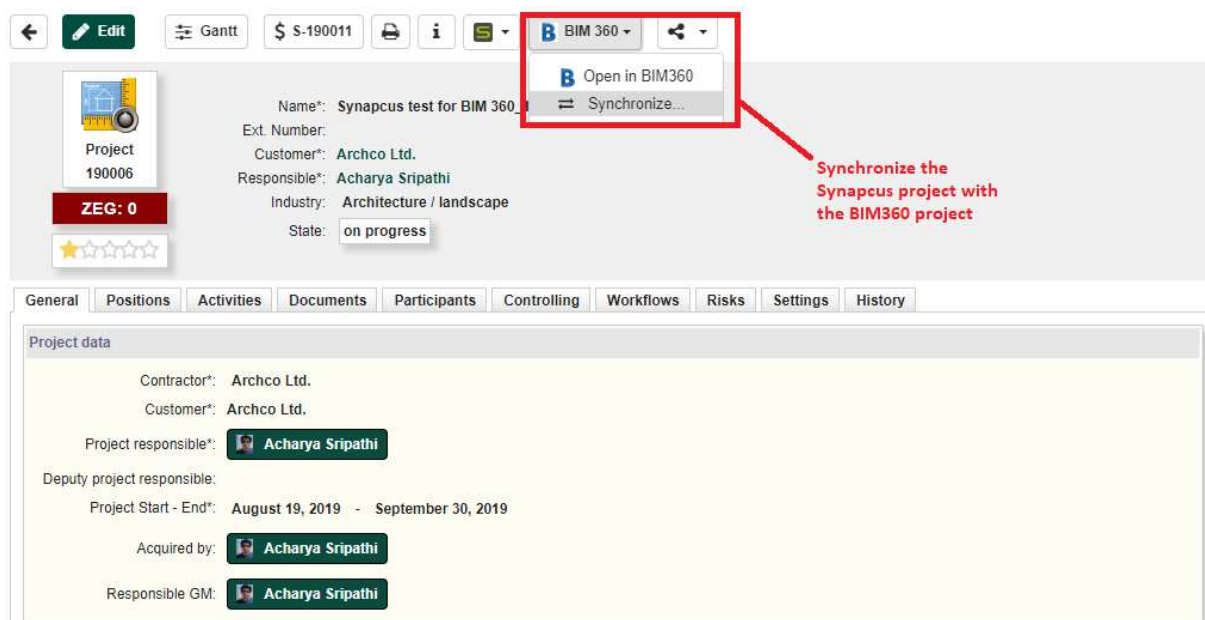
Edit Gantt S-190011 BIM 360

Open in BIM360
Synchronize...

Project
190006
ZEG: 0

Name*: Synapcus test for BIM 360_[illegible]
Ext. Number:
Customer*: Archco Ltd.
Responsible*: Acharya Sripathi
Industry: Architecture / landscape
State: on progress

Synchronize the Synapcus project with the BIM360 project

General | Positions | Activities | Documents | Participants | Controlling | Workflows | Risks | Settings | History

Project data

Contractor*: Archco Ltd.
Customer*: Archco Ltd.
Project responsible*: Acharya Sripathi
Deputy project responsible:
Project Start - End*: August 19, 2019 - September 30, 2019
Acquired by: Acharya Sripathi
Responsible GM: Acharya Sripathi